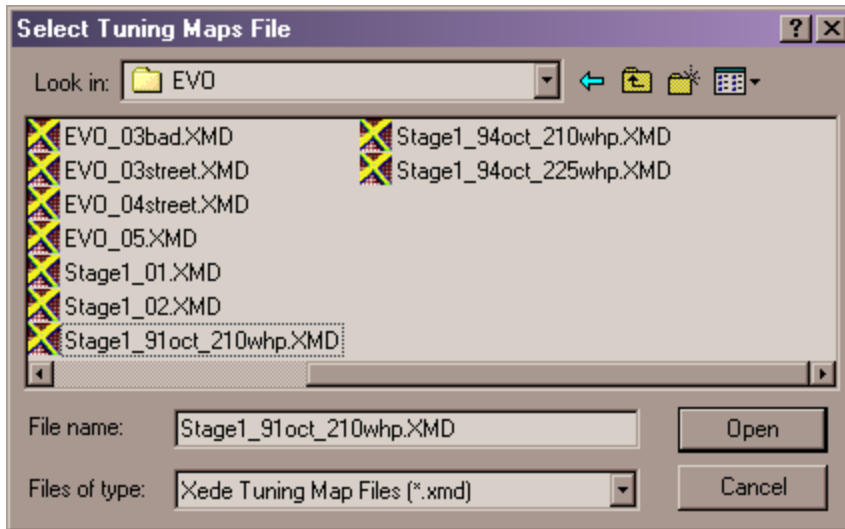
Select Tuning Maps File

?

Look in: EVO

EVO_03bad.XMD
EVO_03street.XMD
EVO_04street.XMD
EVO_05.XMD
Stage1_01.XMD
Stage1_02.XMD
Stage1_91oct_210whp.XMD
Stage1_94oct_210whp.XMD
Stage1_94oct_225whp.XMD

File name: Stage1_91oct_210whp.XMD

Open

Files of type: Xede Tuning Map Files (*.xmd)

Cancel